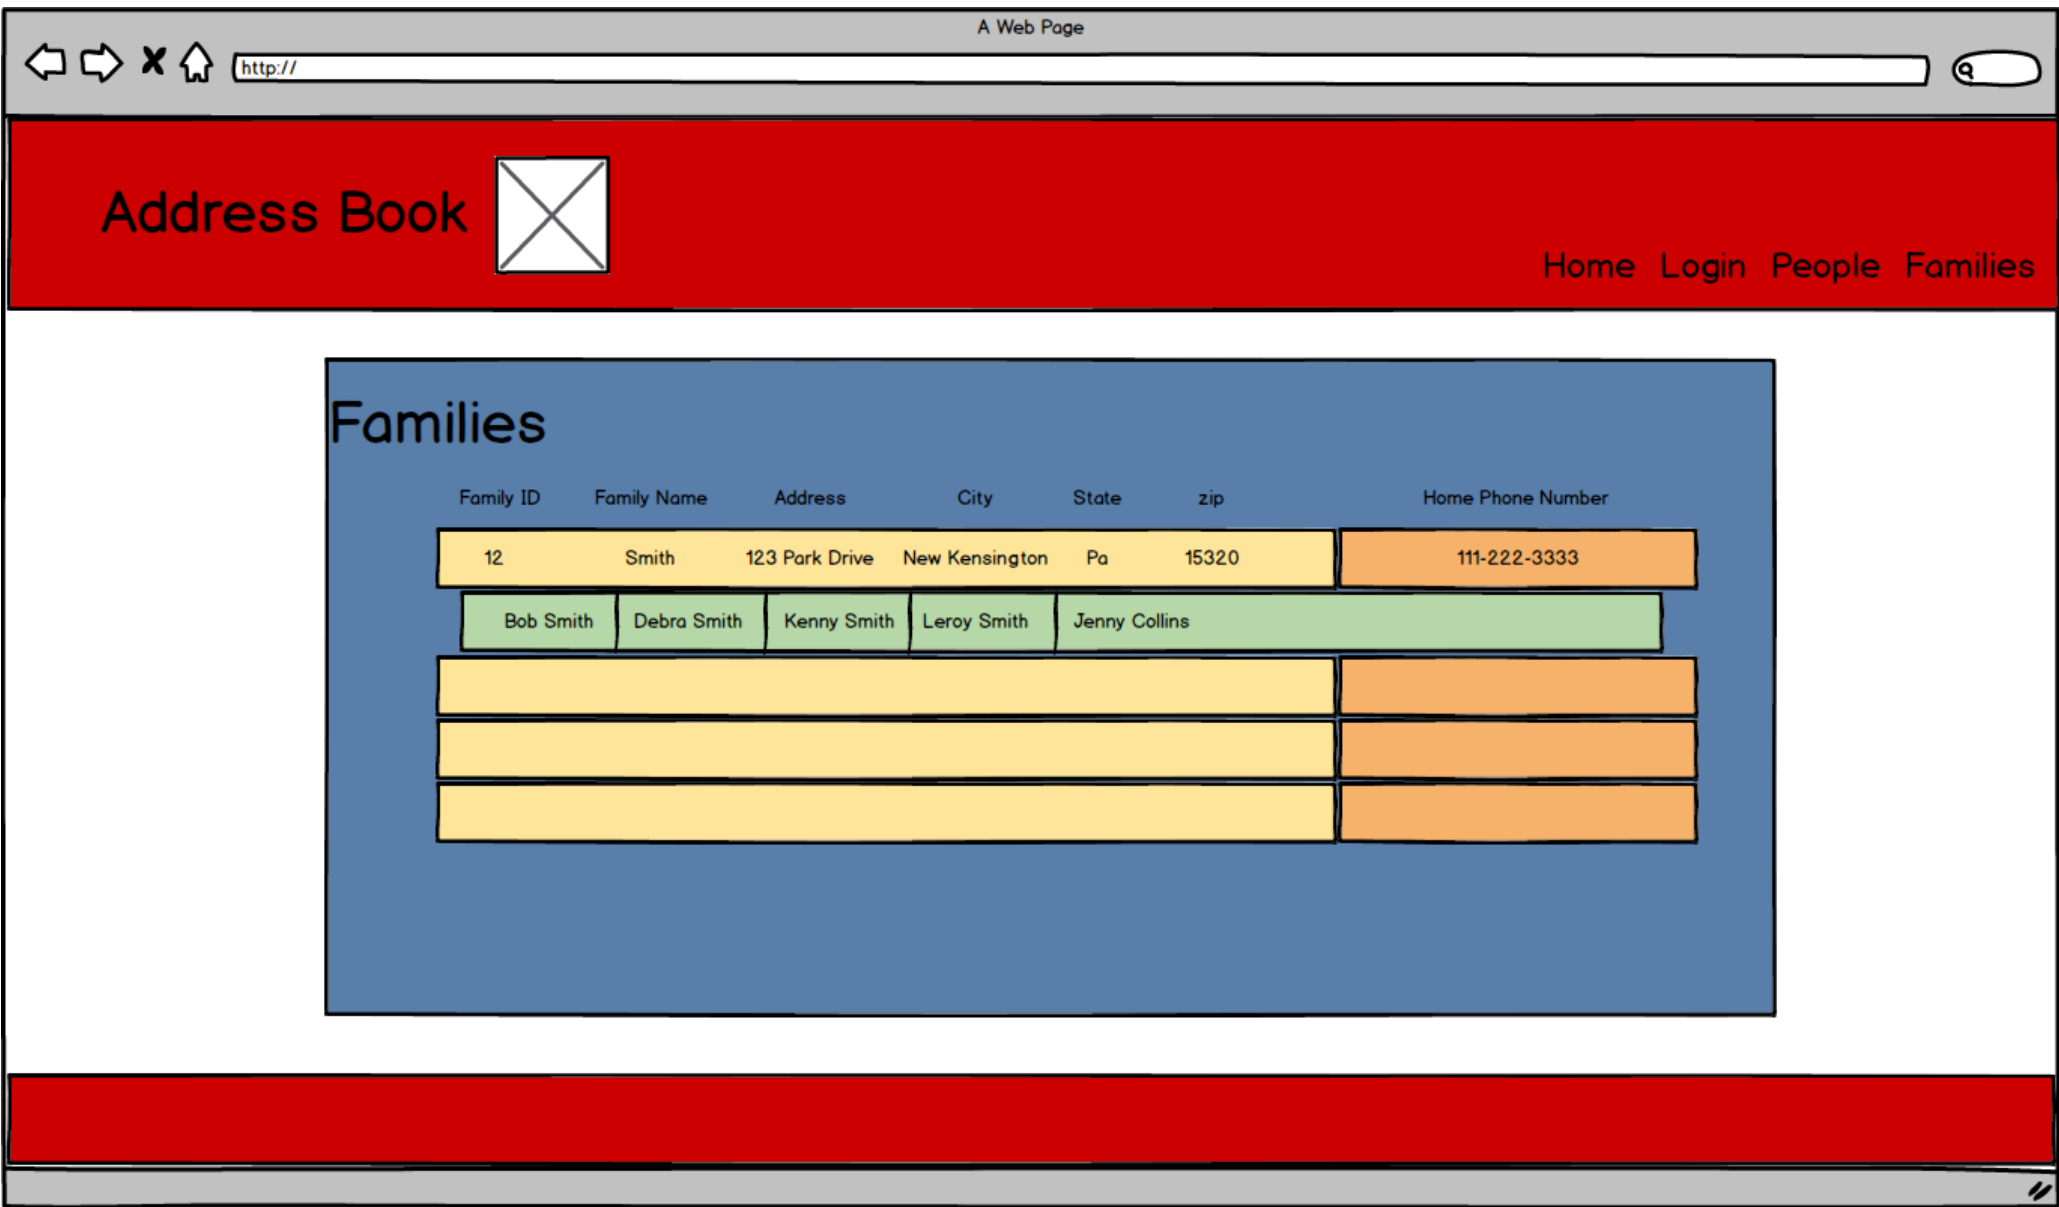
A Web Page

http://

Address Book

Home Login People Families

Families

| Family ID | Family Name | Address | City | State | zip | Home Phone Number |
|---|---|---|---|---|---|---|
| 12 | Smith | 123 Park Drive | New Kensington | Pa | 15320 | 111-222-3333 |

Bob Smith | Debra Smith | Kenny Smith | Leroy Smith | Jenny Collins